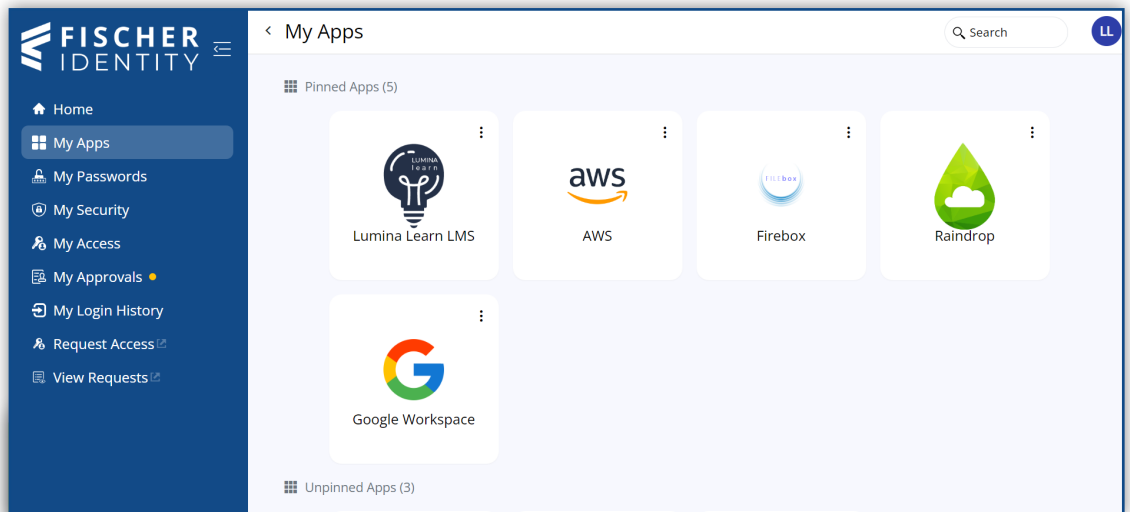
FISCHER IDENTITY

Home
My Apps
My Passwords
My Security
My Access
My Approvals
My Login History
Request Access
View Requests

My Apps

Search

LL

Pinned Apps (5)

LUMINA learn

Lumina Learn LMS

aws

AWS

FILEbox

Firebox

Raindrop

Google Workspace

Unpinned Apps (3)